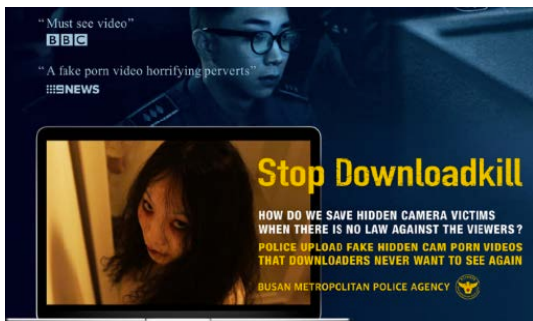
"Must see video"
BBC

"A fake porn video horrifying perverts"
9NEWS

Stop Downloadkill

HOW DO WE SAVE HIDDEN CAMERA VICTIMS WHEN THERE IS NO LAW AGAINST THE VIEWERS?

POLICE UPLOAD FAKE HIDDEN CAM PORN VIDEOS THAT DOWNLOADERS NEVER WANT TO SEE AGAIN

BUSAN METROPOLITAN POLICE AGENCY